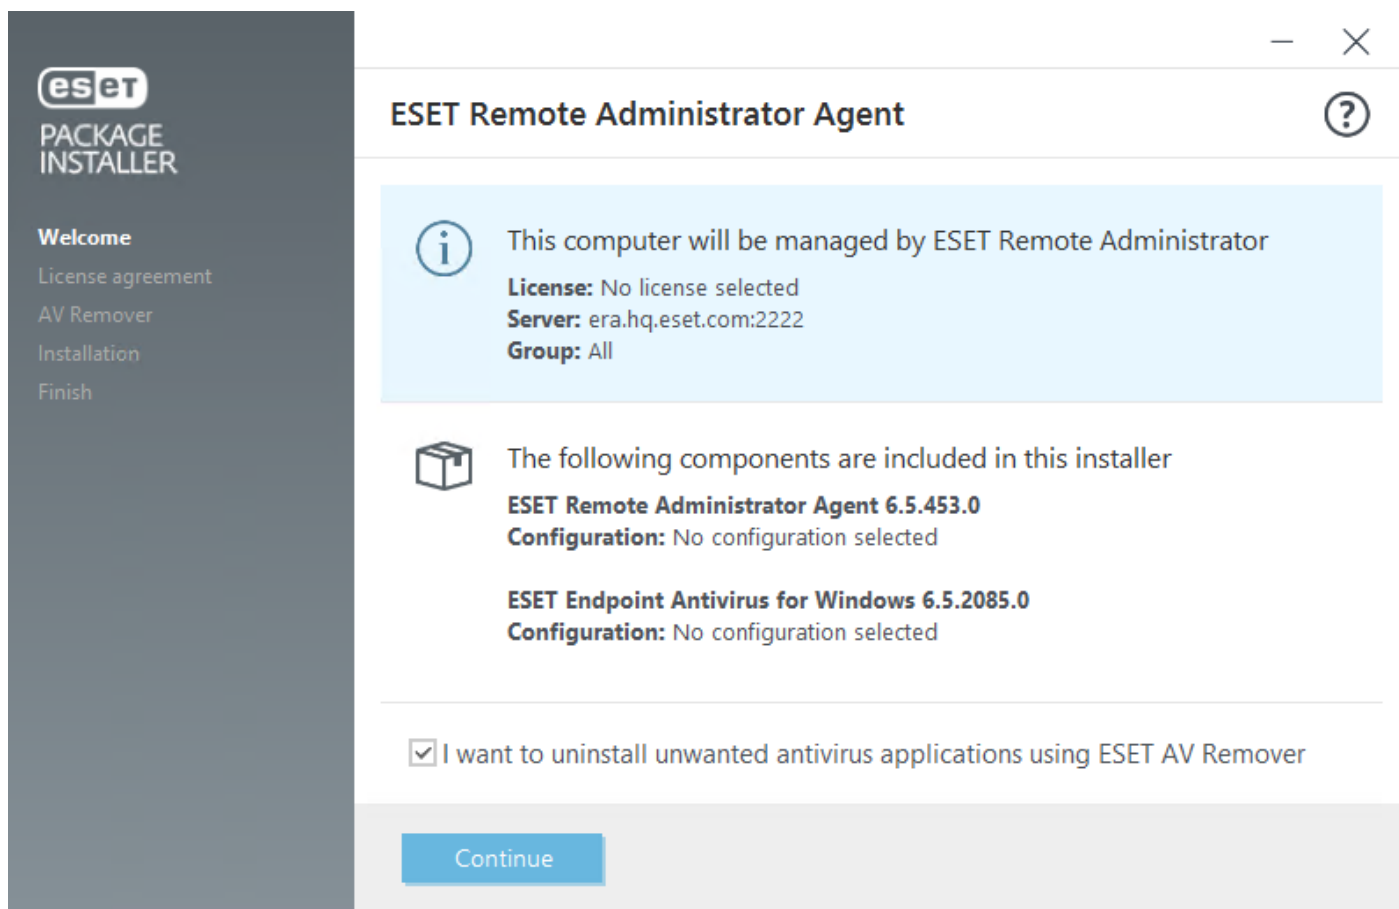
eset
PACKAGE INSTALLER

Welcome
License agreement
AV Remover
Installation
Finish

ESET Remote Administrator Agent

This computer will be managed by ESET Remote Administrator
License: No license selected
Server: era.hq.eset.com:2222
Group: All

The following components are included in this installer
ESET Remote Administrator Agent 6.5.453.0
Configuration: No configuration selected

ESET Endpoint Antivirus for Windows 6.5.2085.0
Configuration: No configuration selected

I want to uninstall unwanted antivirus applications using ESET AV Remover

Continue